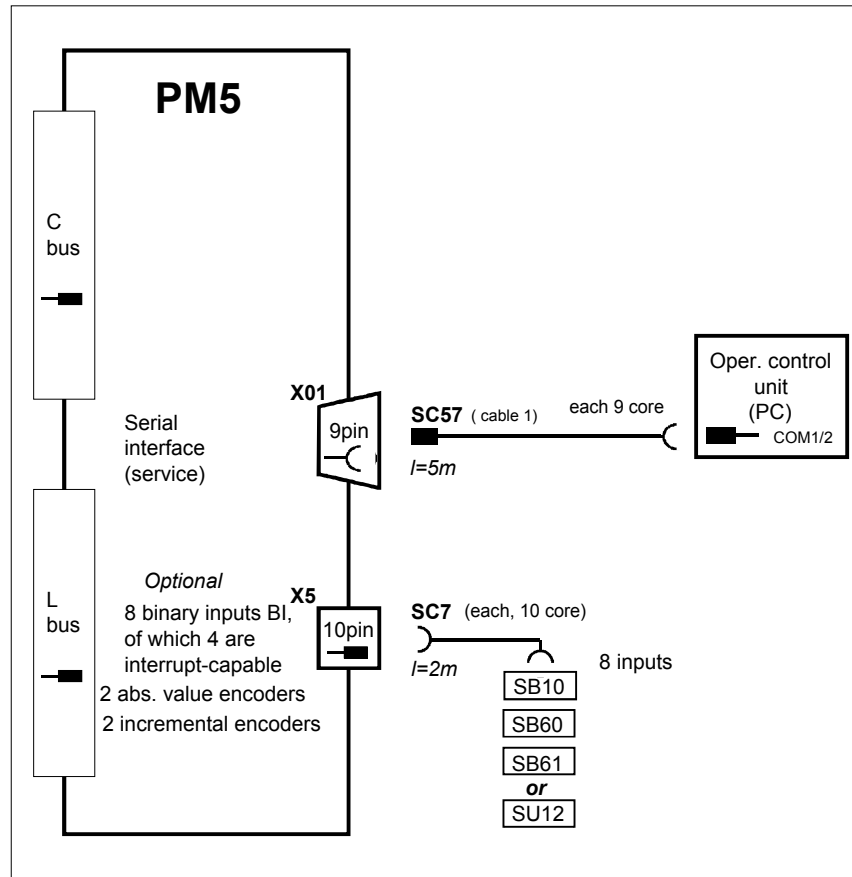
PM5

C bus

L bus

X01

9pin

Serial interface (service)

SC57 ( cable 1)

each 9 core

l=5m

Oper. control unit (PC)

COM1/2

Optional

8 binary inputs BI, of which 4 are interrupt-capable

2 abs. value encoders

2 incremental encoders

X5

10pin

SC7 (each, 10 core)

l=2m

8 inputs

SB10

SB60

SB61

or

SU12